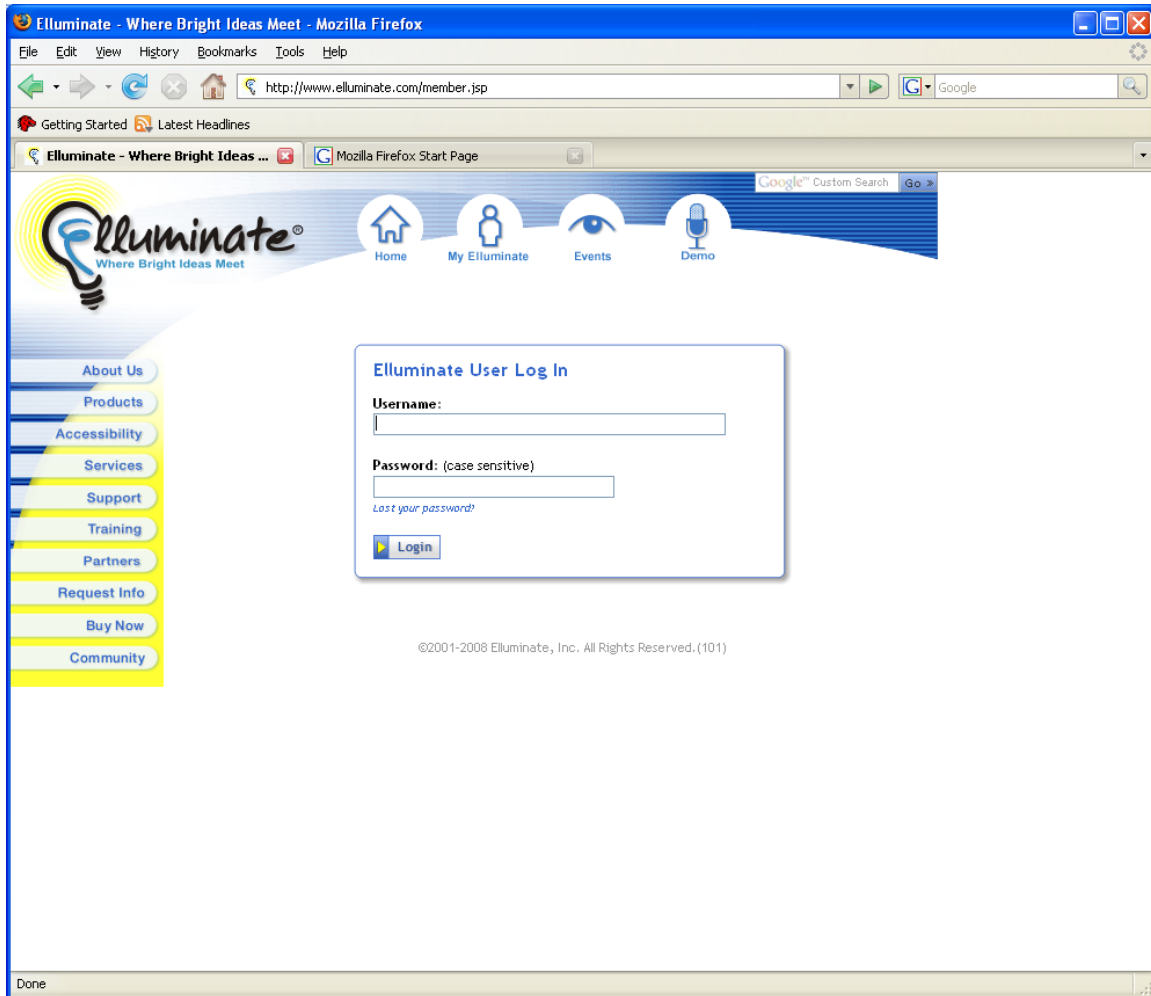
Elluminate - Where Bright Ideas Meet - Mozilla Firefox

File Edit View History Bookmarks Tools Help

http://www.elluminate.com/member.jsp

Google

Getting Started Latest Headlines

Elluminate - Where Bright Ideas ...

Mozilla Firefox Start Page

Google™ Custom Search Go »

Elluminate®
Where Bright Ideas Meet

Home My Elluminate Events Demo

About Us
Products
Accessibility
Services
Support
Training
Partners
Request Info
Buy Now
Community

Elluminate User Log In

Username:

Password: (case sensitive)

Lost your password?

Login

©2001-2008 Elluminate, Inc. All Rights Reserved.(101)

Done